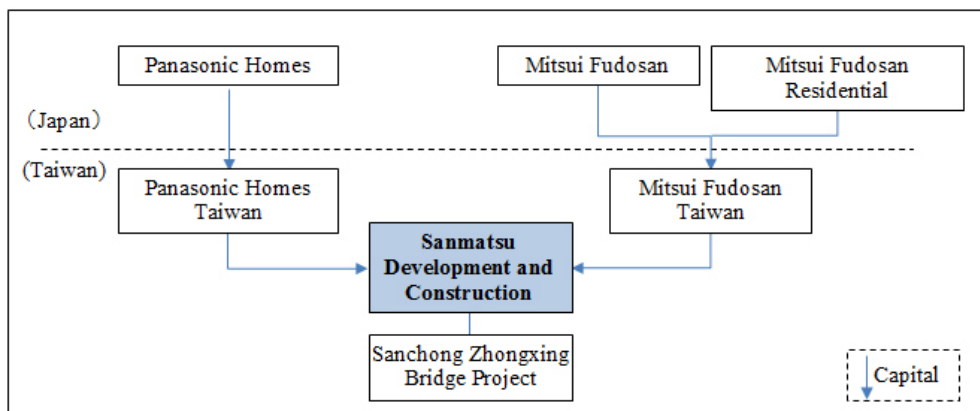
Panasonic Homes

Mitsui Fudosan

Mitsui Fudosan Residential

（Japan）

(Taiwan)

Panasonic Homes Taiwan

Mitsui Fudosan Taiwan

**Sanmatsu Development and Construction**

Sanchong Zhongxing Bridge Project

Capital